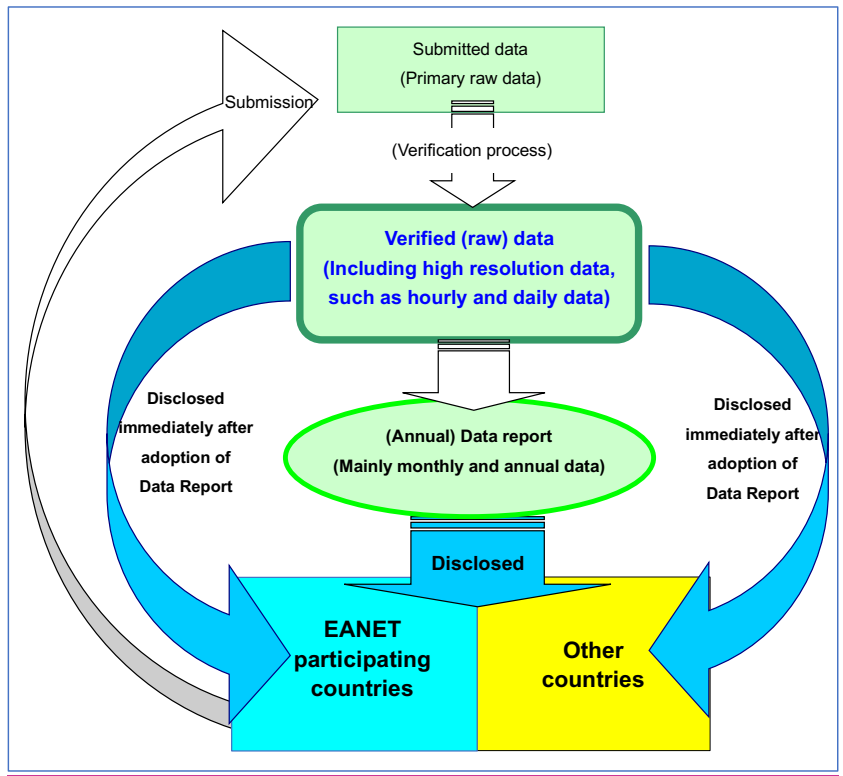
Submitted data
(Primary raw data)

Submission

(Verification process)

Verified (raw) data
(Including high resolution data, such as hourly and daily data)

Disclosed immediately after adoption of Data Report

Disclosed immediately after adoption of Data Report

(Annual) Data report
(Mainly monthly and annual data)

Disclosed

EANET participating countries

Other countries